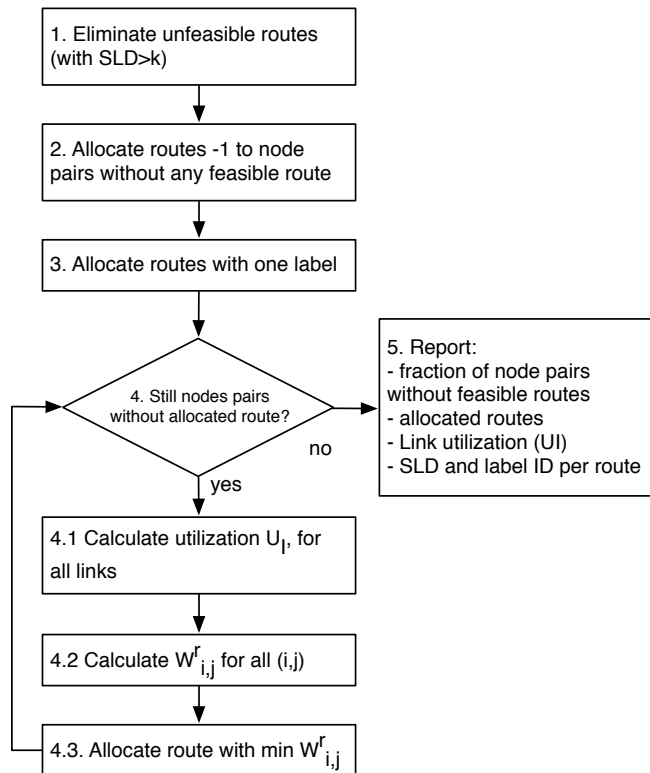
1. Eliminate unfeasible routes (with SLD>k)

2. Allocate routes -1 to node pairs without any feasible route

3. Allocate routes with one label

4. Still nodes pairs without allocated route?

no

yes

5. Report:
- fraction of node pairs without feasible routes
- allocated routes
- Link utilization (Ul)
- SLD and label ID per route

4.1 Calculate utilization $U_l$, for all links

4.2 Calculate $W^r_{i,j}$ for all (i,j)

4.3. Allocate route with min $W^r_{i,j}$